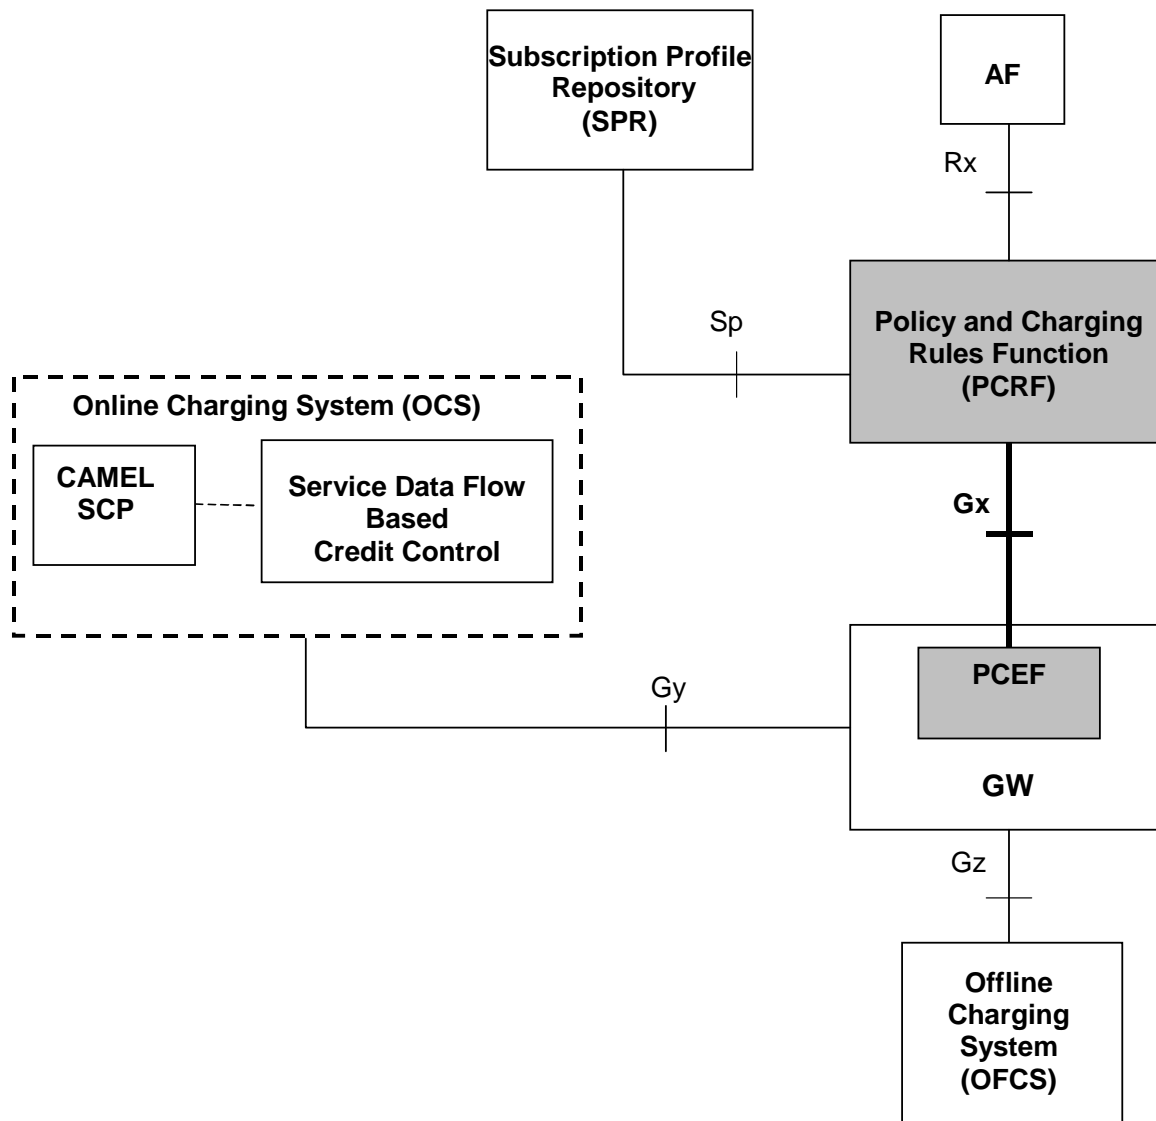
Subscription Profile Repository (SPR)

AF

Rx

Sp

Policy and Charging Rules Function (PCRF)

Online Charging System (OCS)

CAMEL SCP

Service Data Flow Based Credit Control

Gx

PCEF

Gy

GW

Gz

Offline Charging System (OFCS)